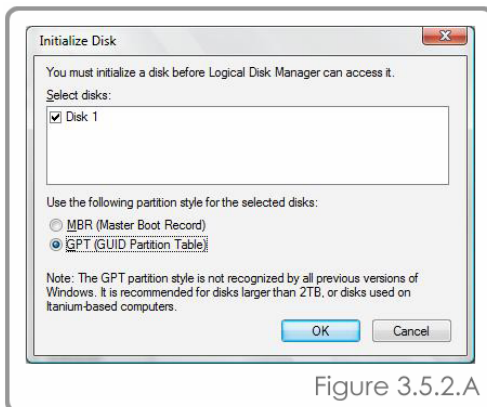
Initialize Disk

You must initialize a disk before Logical Disk Manager can access it.

Select disks:

Disk 1

Use the following partition style for the selected disks:

MBR (Master Boot Record)

GPT (GUID Partition Table)

Note: The GPT partition style is not recognized by all previous versions of Windows. It is recommended for disks larger than 2TB, or disks used on Itanium-based computers.

OK

Cancel

Figure 3.5.2.A